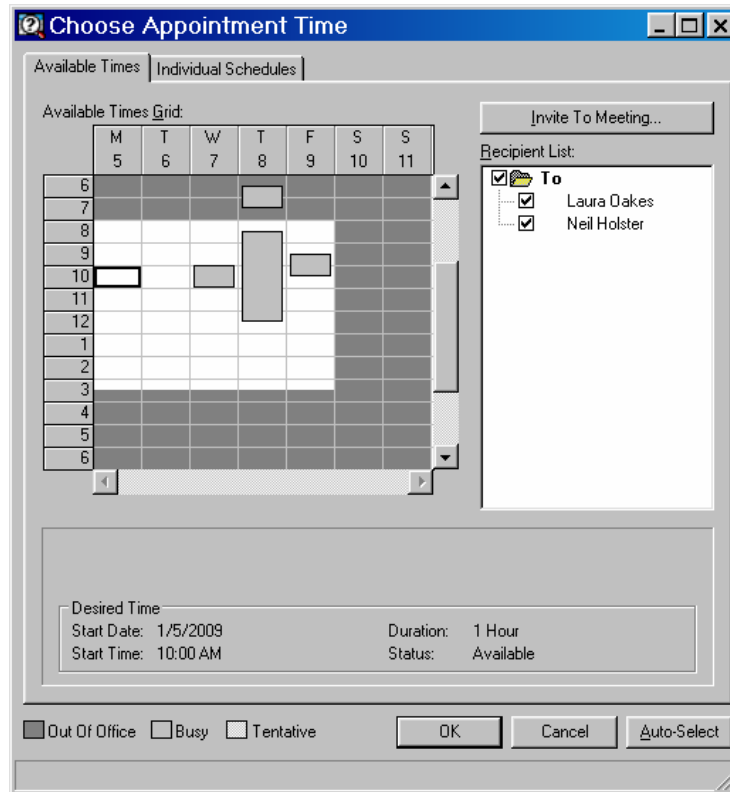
Choose Appointment Time

Available Times | Individual Schedules

Available Times Grid:

|  | M 5 | T 6 | W 7 | T 8 | F 9 | S 10 | S 11 |
|---|---|---|---|---|---|---|---|
| 6 | | | | | | | |
| 7 | | | | | | | |
| 8 | | | | | | | |
| 9 | | | | | | | |
| 10 | | | | | | | |
| 11 | | | | | | | |
| 12 | | | | | | | |
| 1 | | | | | | | |
| 2 | | | | | | | |
| 3 | | | | | | | |
| 4 | | | | | | | |
| 5 | | | | | | | |
| 6 | | | | | | | |

Invite To Meeting...

Recipient List:
To
Laura Oakes
Neil Holster

Desired Time
Start Date: 1/5/2009
Start Time: 10:00 AM
Duration: 1 Hour
Status: Available

Out Of Office Busy Tentative

OK Cancel Auto-Select